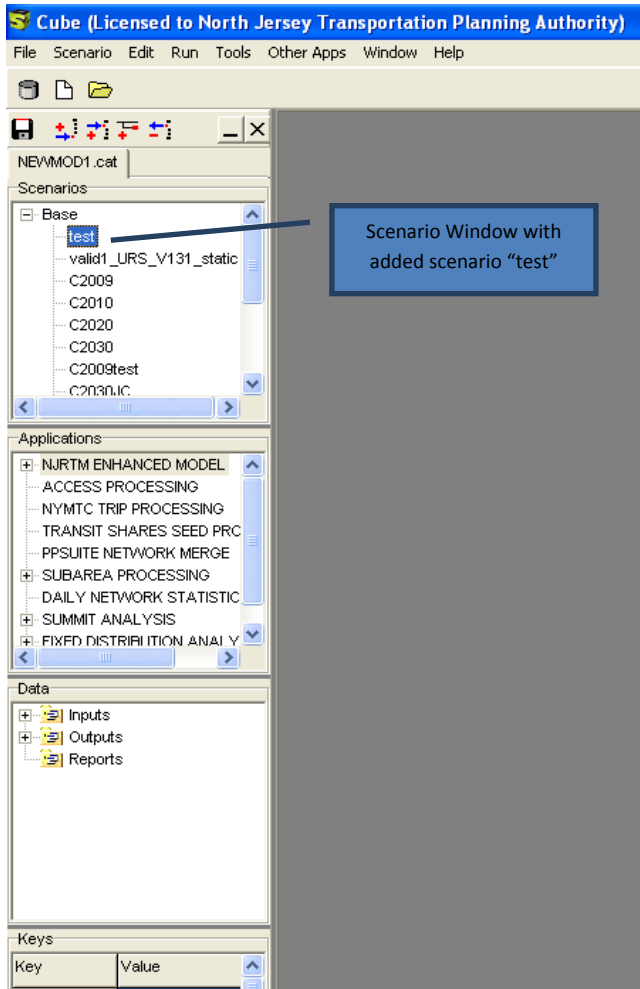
Cube (Licensed to North Jersey Transportation Planning Authority)

File Scenario Edit Run Tools Other Apps Window Help

NEWMOD1.cat

Scenarios

Base
test
valid1_URS_V131_static
C2009
C2010
C2020
C2030
C2009test
C2030JC

Scenario Window with added scenario "test"

Applications

NJRTM ENHANCED MODEL
ACCESS PROCESSING
NYMTC TRIP PROCESSING
TRANSIT SHARES SEED PRC
PPSUITE NETWORK MERGE
SUBAREA PROCESSING
DAILY NETWORK STATISTIC
SUMMIT ANALYSIS
FIXED DISTRIBUTION ANALY

Data

Inputs
Outputs
Reports

Keys

| Key | Value |
|---|---|